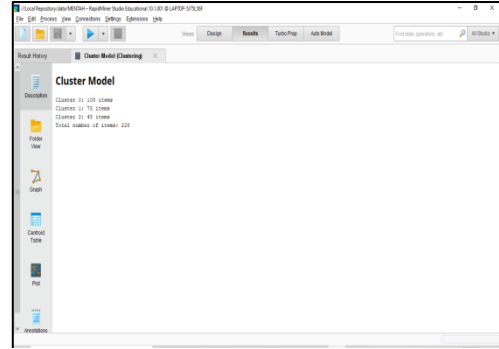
//Local Repository/data/MENTAH – RapidMiner Studio Educational 10.1.001 @ LAPTOP-5T5L36F

File Edit Process View Connections Settings Extensions Help

Views: Design Results Turbo Prep Auto Model

Find data, operators...etc

All Studio

Result History

Cluster Model (Clustering)

Description

Folder View

Graph

Centroid Table

Plot

Annotations

Cluster Model

Cluster 0: 109 items
Cluster 1: 75 items
Cluster 2: 45 items
Total number of items: 229